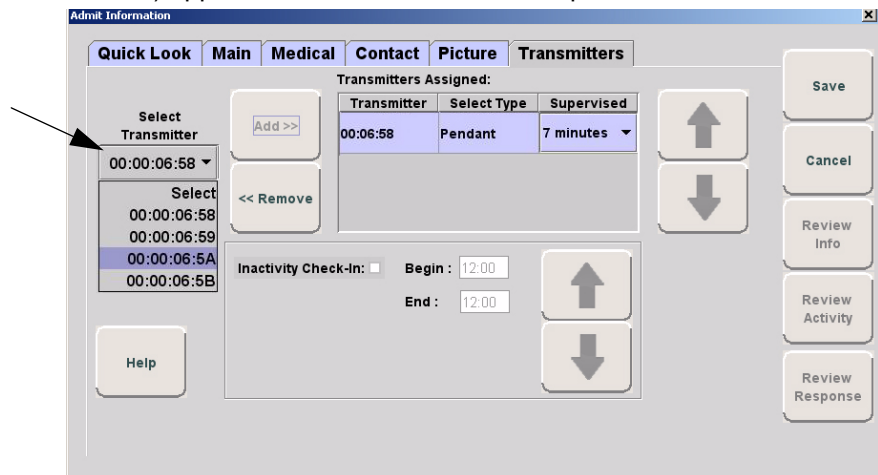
Admit Information

Quick Look | Main | Medical | Contact | Picture | Transmitters

Select Transmitter

00:00:06:58

Select
00:00:06:58
00:00:06:59
00:00:06:5A
00:00:06:5B

Add >>

<< Remove

Transmitters Assigned:

| Transmitter | Select Type | Supervised |
|---|---|---|
| 00:06:58 | Pendant | 7 minutes |

Inactivity Check-In:

Begin : 12:00

End : 12:00

Help

Save

Cancel

Review Info

Review Activity

Review Response